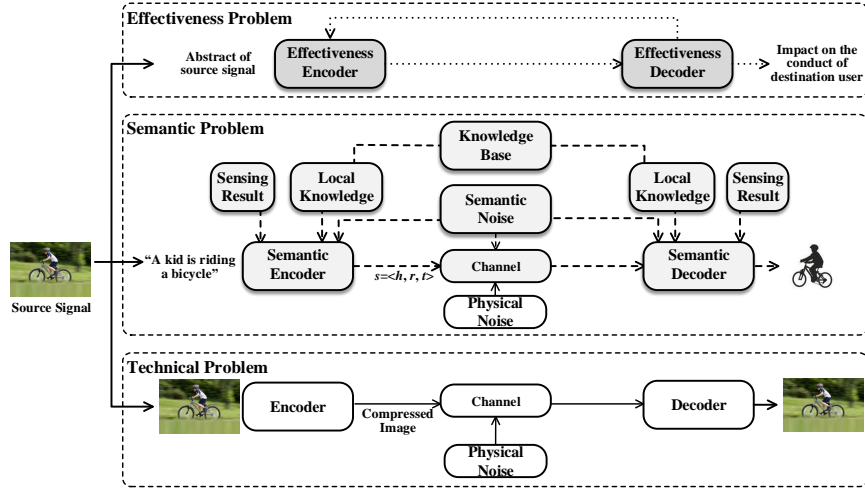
Effectiveness Problem

Abstract of source signal

Effectiveness Encoder

Effectiveness Decoder

Impact on the conduct of destination user

Semantic Problem

Knowledge Base

Sensing Result

Local Knowledge

Local Knowledge

Sensing Result

Semantic Noise

"A kid is riding a bicycle"

Semantic Encoder

Channel

Semantic Decoder

$s$=<$h$, $r$, $t$>

Physical Noise

Source Signal

Technical Problem

Encoder

Compressed Image

Channel

Decoder

Physical Noise